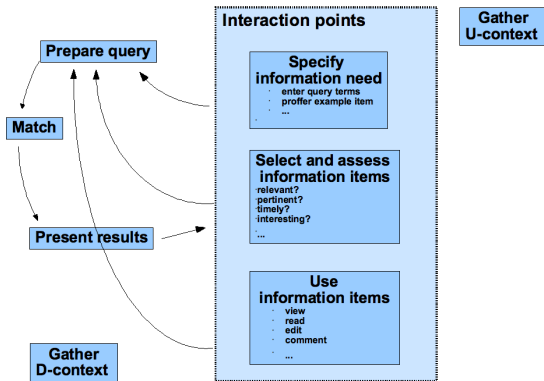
Interaction points

Gather U-context

Prepare query

Specify information need
enter query terms
proffer example item
...

Match

Select and assess information items
relevant?
pertinent?
timely?
interesting?
...

Present results

Use information items
view
read
edit
comment
...

Gather D-context